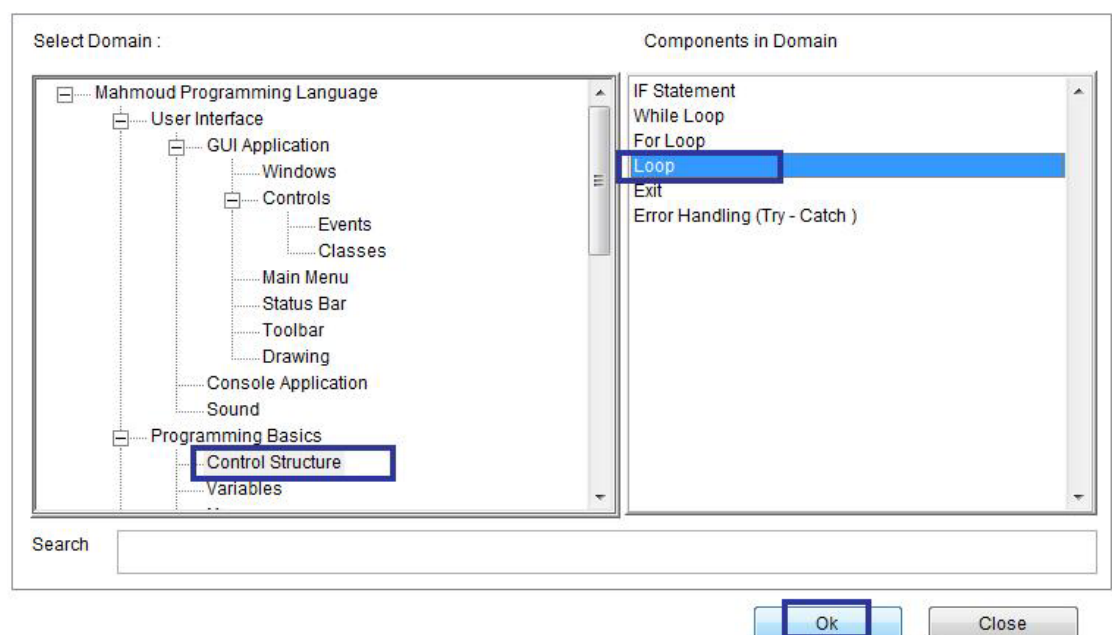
Select Domain :

Components in Domain

Mahmoud Programming Language
User Interface
GUI Application
Windows
Controls
Events
Classes
Main Menu
Status Bar
Toolbar
Drawing
Console Application
Sound
Programming Basics
Control Structure
Variables
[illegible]

IF Statement
While Loop
For Loop
Loop
Exit
Error Handling (Try - Catch )

Search

Ok

Close